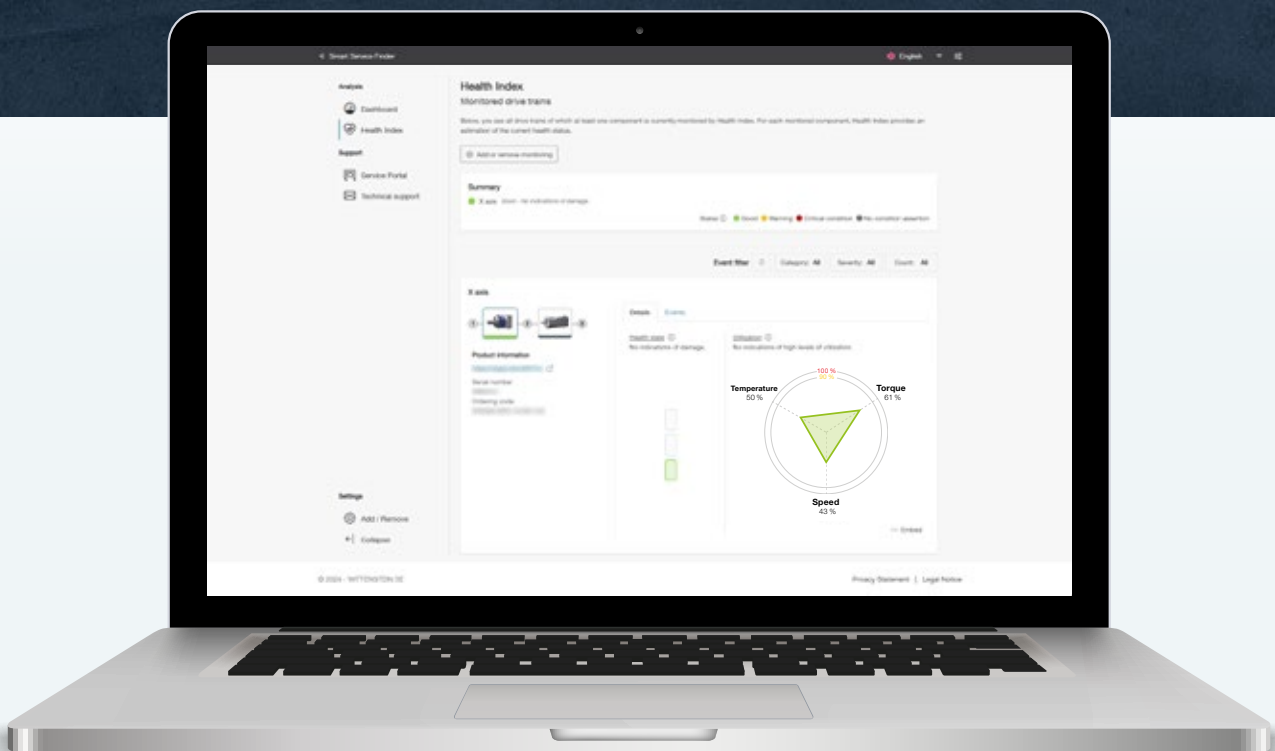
< Smart Service Finder

English

Analysis

Dashboard

Health Index

Support

Service Portal

Technical support

Settings

Add / Remove

Collapse

Health Index

Monitored drive trains

Below, you see all drive trains of which at least one component is currently monitored by Health Index. For each monitored component, Health Index provides an estimation of the current health status.

Add or remove monitoring

Summary

X axis Good - No indications of damage

Status Good Warning Critical condition No condition assertion

Event filter Category: All Severity: All Count: All

X axis

Product information

Serial number

Ordering code

Details Events

Health state

No indications of damage

Utilization

No indications of high levels of utilization

100 %

80 %

Temperature
50 %

Torque
61 %

Speed
43 %

Embed

© 2024 · WITTENSTEIN SE

Privacy Statement | Legal Notice